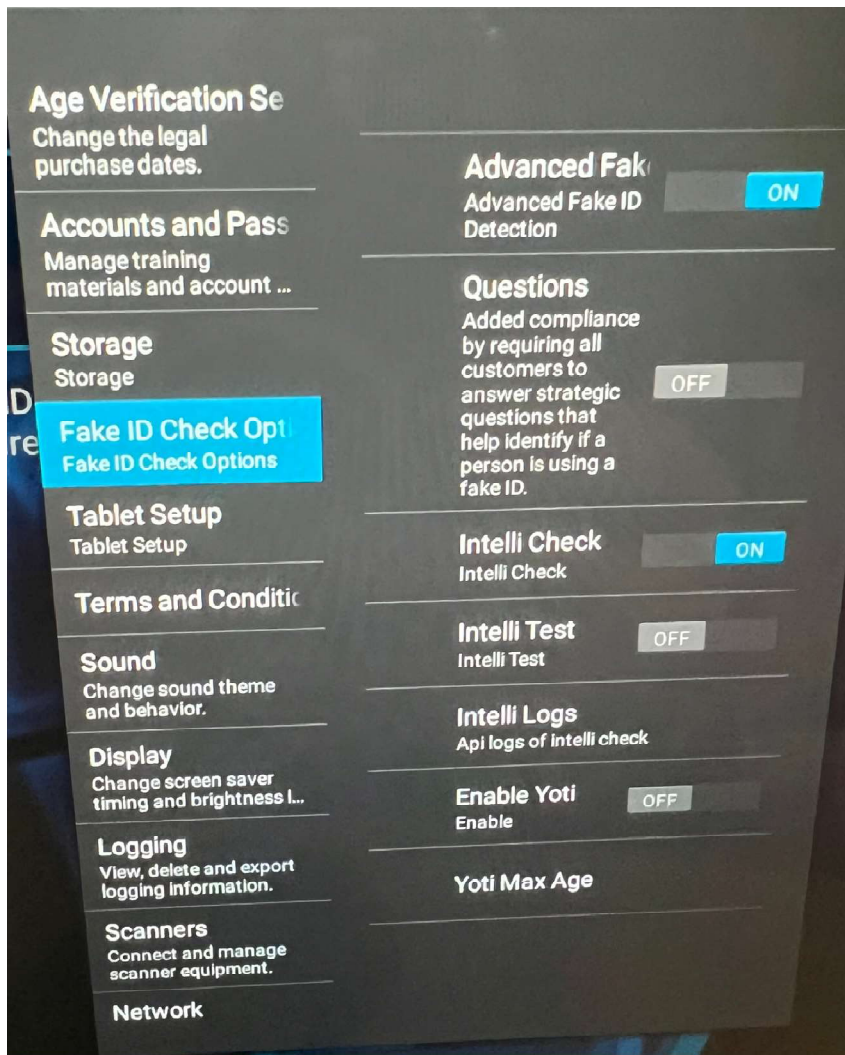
Age Verification Se
Change the legal purchase dates.

Accounts and Pass
Manage training materials and account ...

Storage
Storage

Fake ID Check Opti
Fake ID Check Options

Tablet Setup
Tablet Setup

Terms and Conditic

Sound
Change sound theme and behavior.

Display
Change screen saver timing and brightness l...

Logging
View, delete and export logging information.

Scanners
Connect and manage scanner equipment.

Network

D
re

Advanced Fak
Advanced Fake ID Detection
ON

Questions
Added compliance by requiring all customers to answer strategic questions that help identify if a person is using a fake ID.
OFF

Intelli Check
Intelli Check
ON

Intelli Test
Intelli Test
OFF

Intelli Logs
Api logs of intelli check

Enable Yoti
Enable
OFF

Yoti Max Age